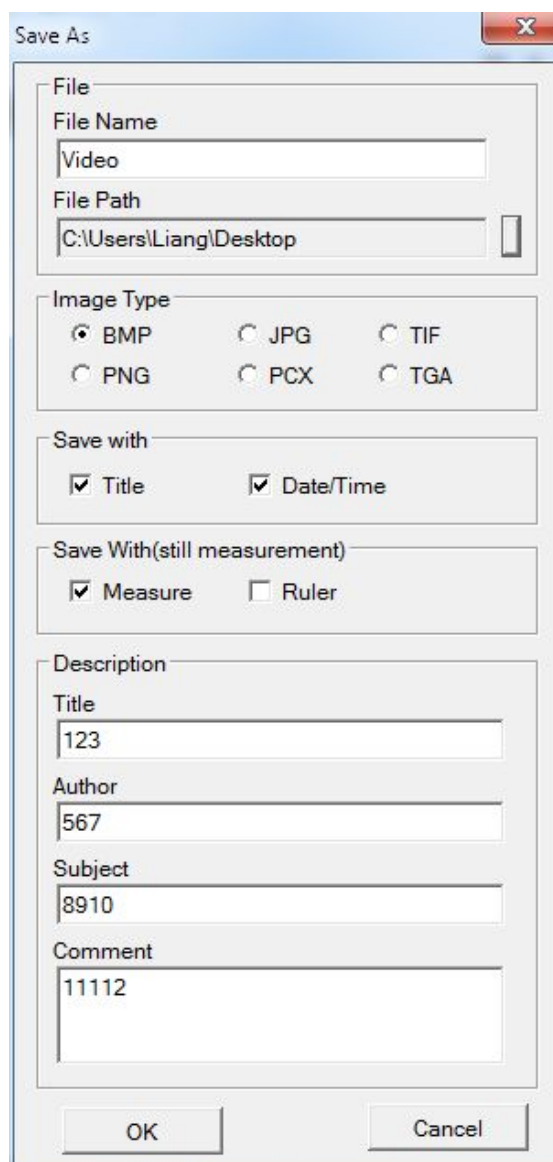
Save As
X

File
File Name
Video
File Path
C:\Users\Liang\Desktop

Image Type
BMP JPG TIF
PNG PCX TGA

Save with
Title Date/Time

Save With(still measurement)
Measure Ruler

Description
Title
123
Author
567
Subject
8910
Comment
11112

OK
Cancel